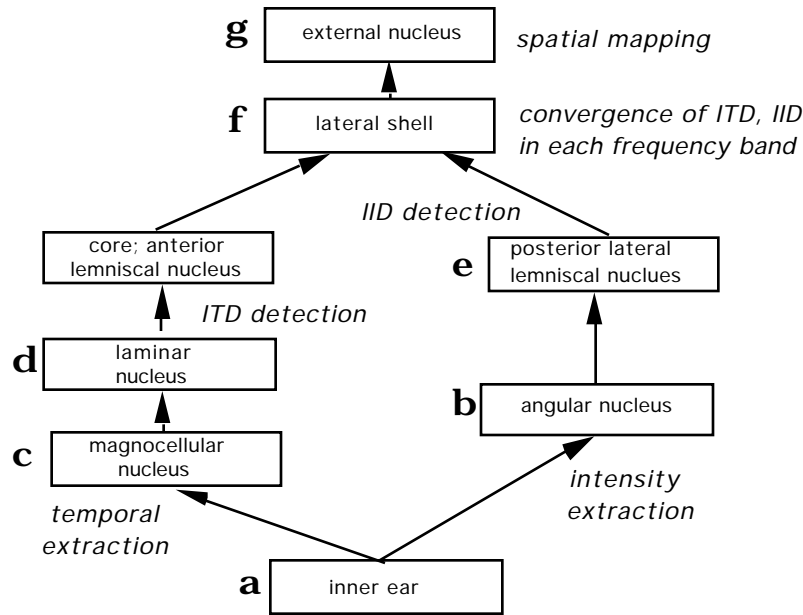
g external nucleus spatial mapping

f lateral shell convergence of ITD, IID in each frequency band

IID detection

core; anterior lemniscal nucleus

e posterior lateral lemniscal nuclues

ITD detection

d laminar nucleus

b angular nucleus

c magnocellular nucleus

intensity extraction

temporal extraction

a inner ear